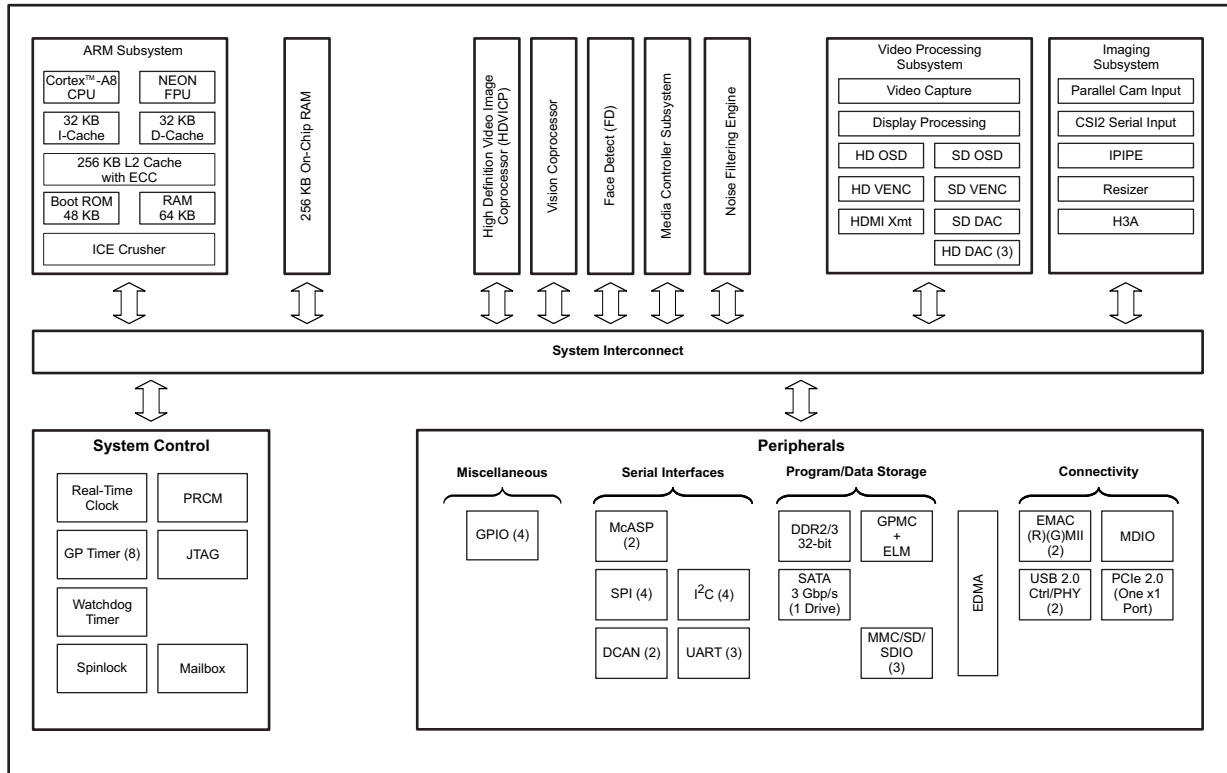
ARM Subsystem

Cortex$^{TM}$-A8 CPU

NEON FPU

32 KB I-Cache

32 KB D-Cache

256 KB L2 Cache with ECC

Boot ROM 48 KB

RAM 64 KB

ICE Crusher

256 KB On-Chip RAM

High Definition Video Image Coprocessor (HDVICP)

Vision Coprocessor

Face Detect (FD)

Media Controller Subsystem

Noise Filtering Engine

Video Processing Subsystem

Video Capture

Display Processing

HD OSD

SD OSD

HD VENC

SD VENC

HDMI Xmt

SD DAC

HD DAC (3)

Imaging Subsystem

Parallel Cam Input

CSI2 Serial Input

IPIPE

Resizer

H3A

System Interconnect

System Control

Real-Time Clock

PRCM

GP Timer (8)

JTAG

Watchdog Timer

Spinlock

Mailbox

Peripherals

Miscellaneous

GPIO (4)

Serial Interfaces

McASP (2)

SPI (4)

I$^2$C (4)

DCAN (2)

UART (3)

Program/Data Storage

DDR2/3 32-bit

GPMC + ELM

SATA 3 Gbp/s (1 Drive)

MMC/SD/ SDIO (3)

EDMA

Connectivity

EMAC (R)(G)MII (2)

MDIO

USB 2.0 Ctrl/PHY (2)

PCIe 2.0 (One x1 Port)